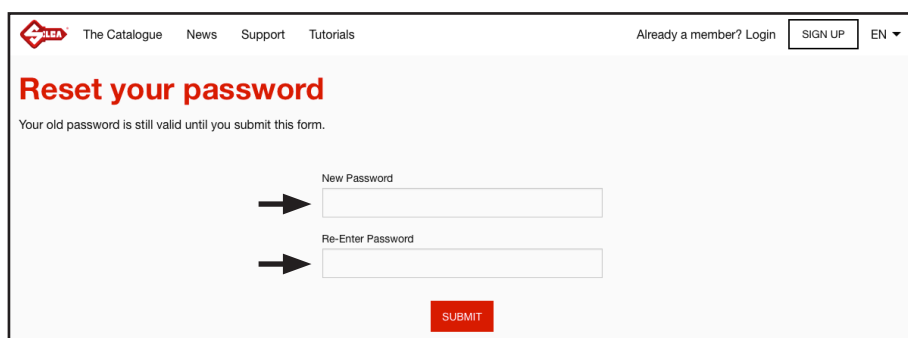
SILCA

The Catalogue News Support Tutorials

Already a member? Login SIGN UP EN

Reset your password

Your old password is still valid until you submit this form.

New Password

Re-Enter Password

SUBMIT